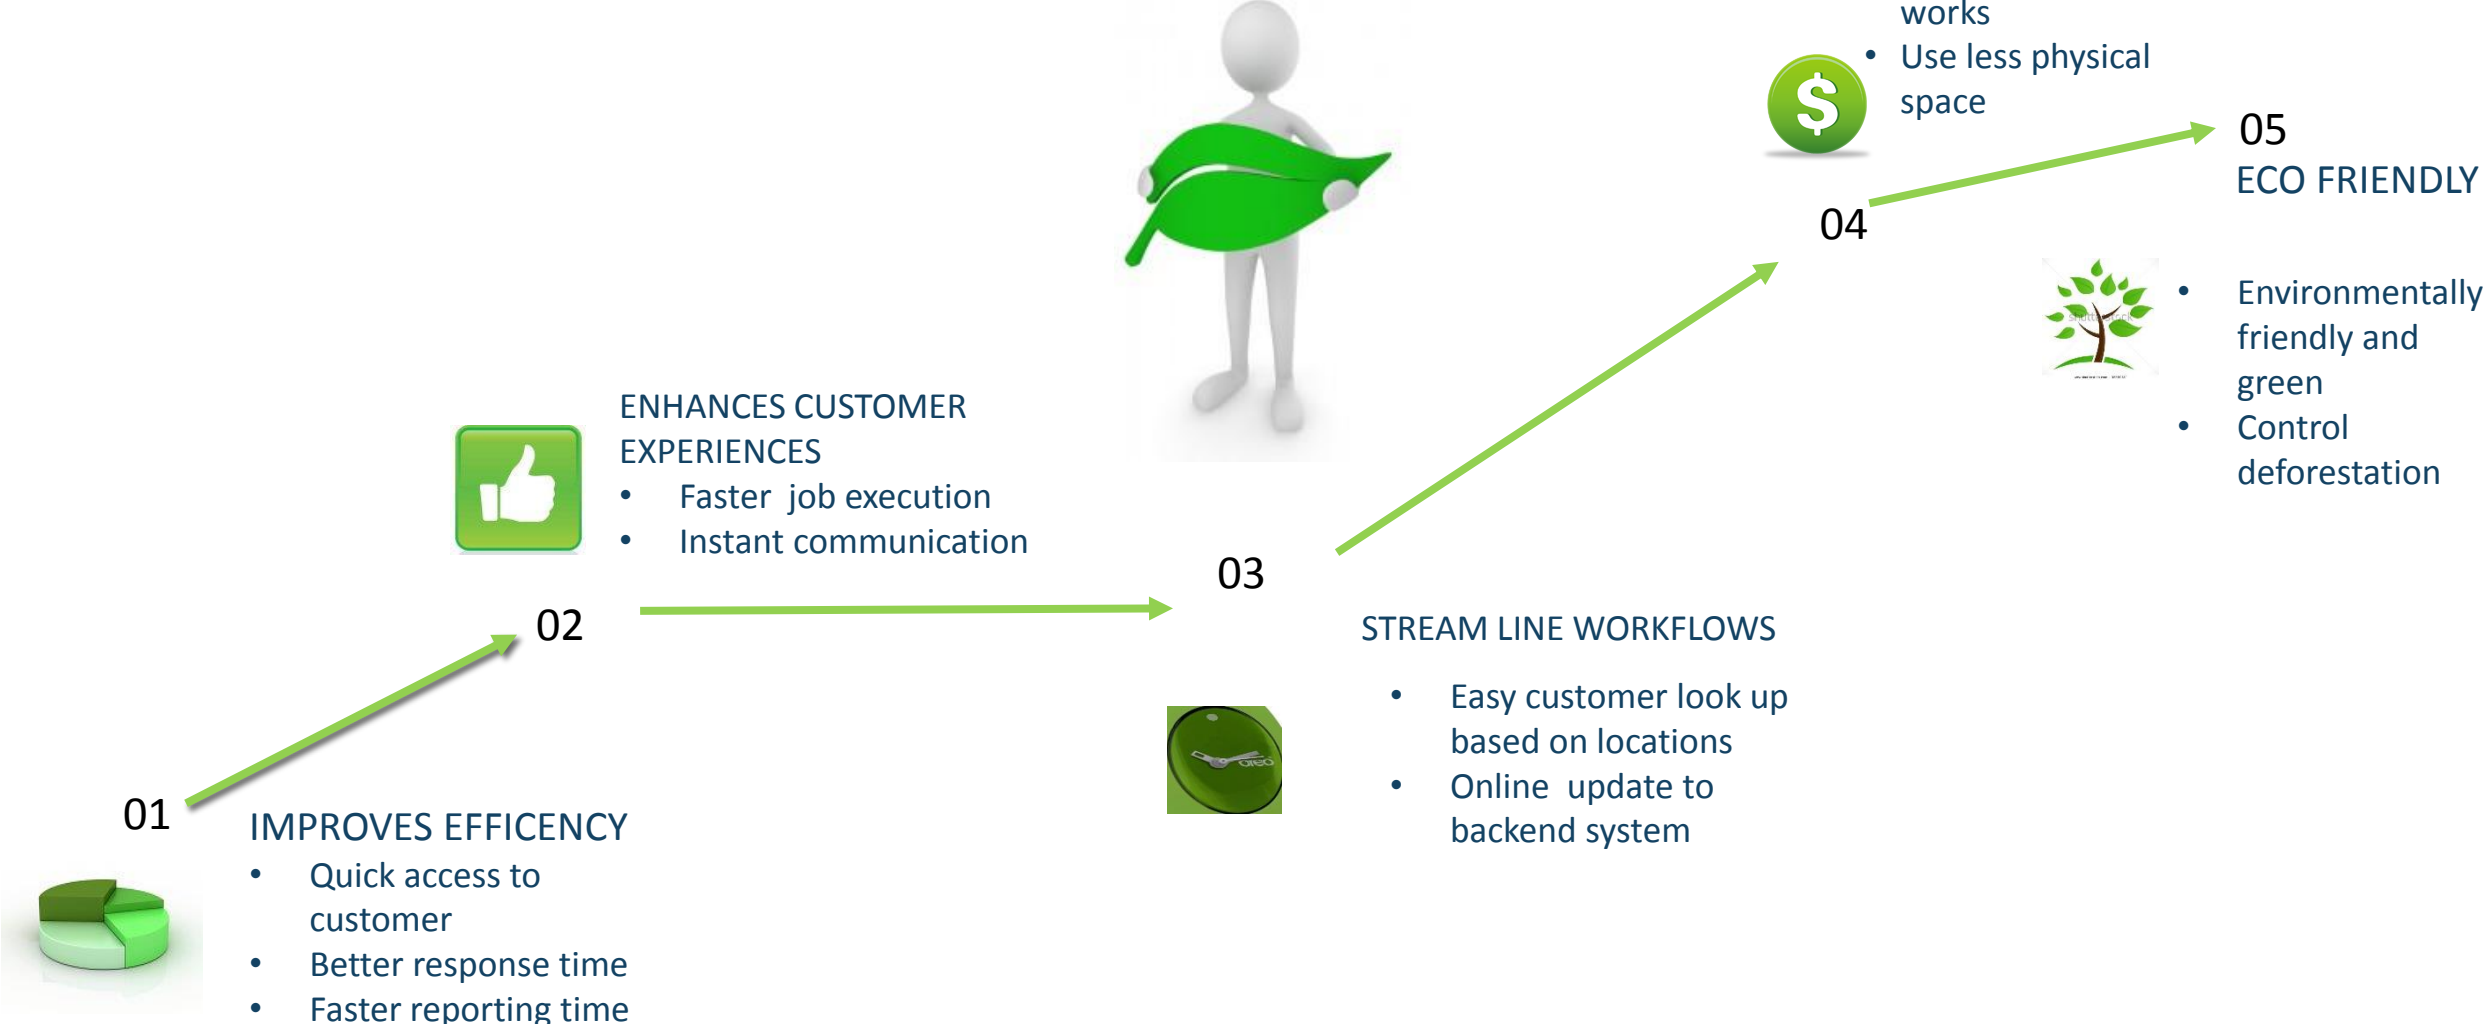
01

IMPROVES EFFICENCY
• Quick access to customer
• Better response time
• Faster reporting time

02

ENHANCES CUSTOMER EXPERIENCES
• Faster job execution
• Instant communication

03

STREAM LINE WORKFLOWS
• Easy customer look up based on locations
• Online update to backend system

04

works
• Use less physical space

05
ECO FRIENDLY
• Environmentally friendly and green
• Control deforestation